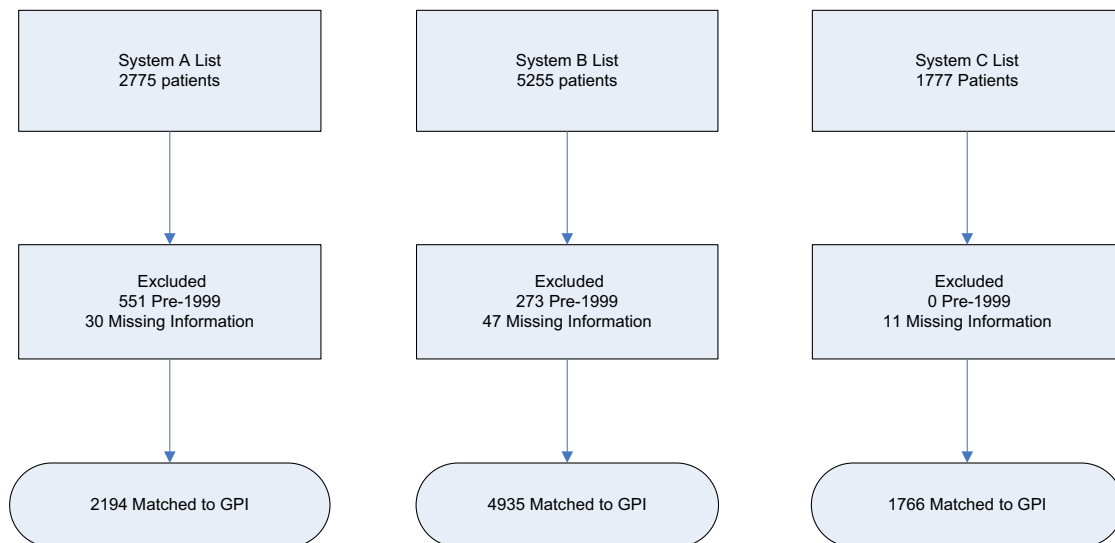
System A List
2775 patients

Excluded
551 Pre-1999
30 Missing Information

2194 Matched to GPI

System B List
5255 patients

Excluded
273 Pre-1999
47 Missing Information

4935 Matched to GPI

System C List
1777 Patients

Excluded
0 Pre-1999
11 Missing Information

1766 Matched to GPI